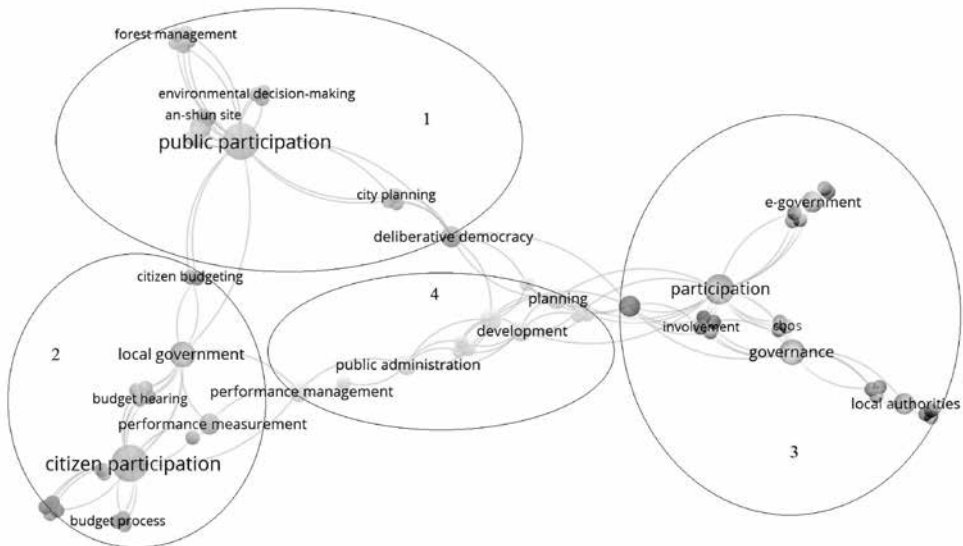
forest management
environmental decision-making
an-shun site
public participation
1
city planning
deliberative democracy
e-government
citizen budgeting
4
planning
participation
development
involvement
cbos
2
local government
governance
public administration
budget hearing
performance management
local authorities
performance measurement
citizen participation
3
budget process